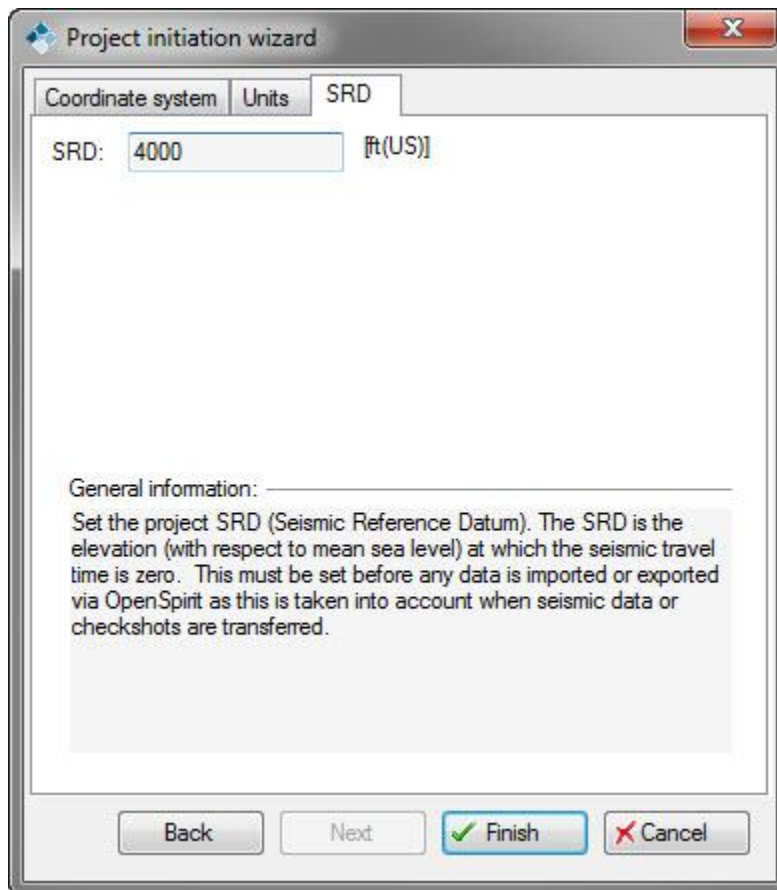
Project initiation wizard

Coordinate system | Units | SRD

SRD: 4000 [ft(US)]

General information:

Set the project SRD (Seismic Reference Datum). The SRD is the elevation (with respect to mean sea level) at which the seismic travel time is zero. This must be set before any data is imported or exported via OpenSpirit as this is taken into account when seismic data or checkshots are transferred.

Back | Next | Finish | Cancel